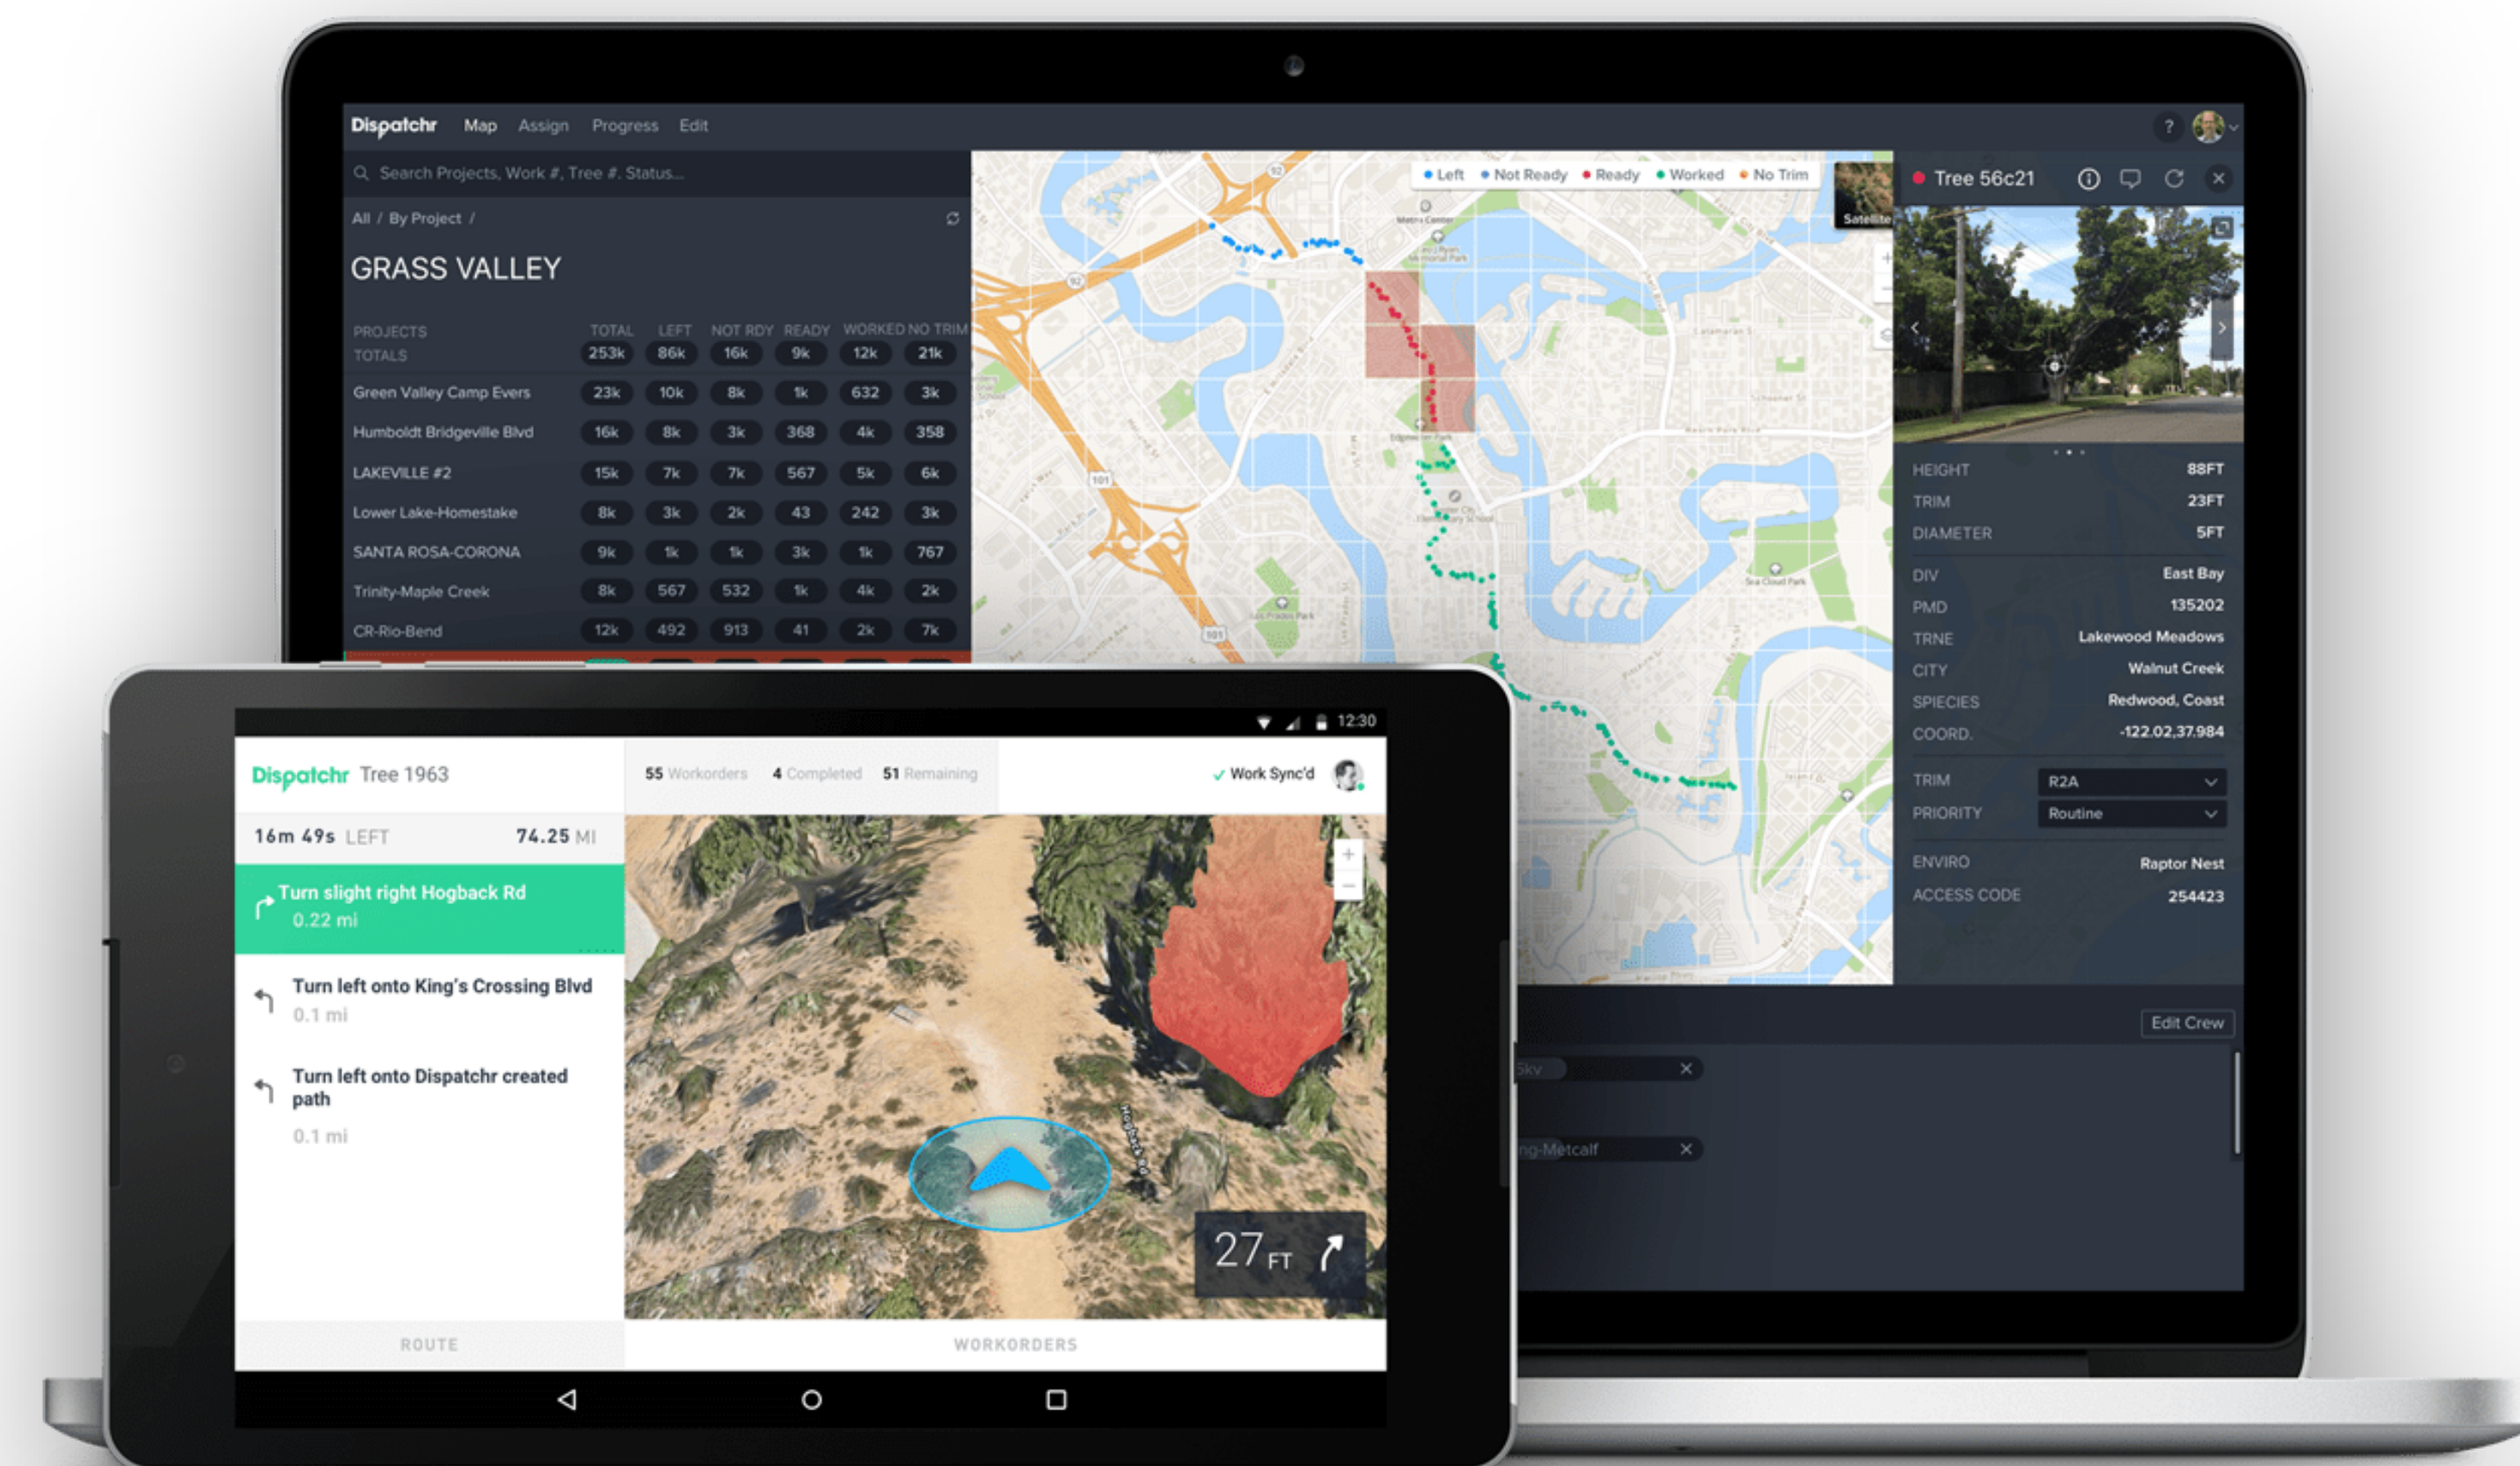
Dispatchr Map Assign Progress Edit

?

Search Projects, Work #, Tree #, Status...

All / By Project /

GRASS VALLEY

| PROJECTS TOTALS | TOTAL 253k | LEFT 86k | NOT RDY 16k | READY 9k | WORKED 12k | NO TRIM 21k |
|---|---|---|---|---|---|---|
| Green Valley Camp Evers | 23k | 10k | 8k | 1k | 632 | 3k |
| Humboldt Bridgeville Blvd | 16k | 8k | 3k | 368 | 4k | 358 |
| LAKEVILLE #2 | 15k | 7k | 7k | 567 | 5k | 6k |
| Lower Lake-Homestake | 8k | 3k | 2k | 43 | 242 | 3k |
| SANTA ROSA-CORONA | 9k | 1k | 1k | 3k | 1k | 767 |
| Trinity-Maple Creek | 8k | 567 | 532 | 1k | 4k | 2k |
| CR-Rio-Bend | 12k | 492 | 913 | 41 | 2k | 7k |

Left Not Ready Ready Worked No Trim

Satellite

Tree 56c21

HEIGHT 88FT
TRIM 23FT
DIAMETER 5FT
DIV East Bay
PMD 135202
TRNE Lakewood Meadows
CITY Walnut Creek
SPIECIES Redwood, Coast
COORD. -122.02,37.984
TRIM R2A
PRIORITY Routine
ENVIRO Raptor Nest
ACCESS CODE 254423

Edit Crew

Sky

ng-Metcalf

12:30

Dispatchr Tree 1963

55 Workorders 4 Completed 51 Remaining

Work Sync'd

16m 49s LEFT 74.25 MI

Turn slight right Hogback Rd
0.22 mi

Turn left onto King's Crossing Blvd
0.1 mi

Turn left onto Dispatchr created path
0.1 mi

Hogback Rd

27 FT

ROUTE

WORKORDERS